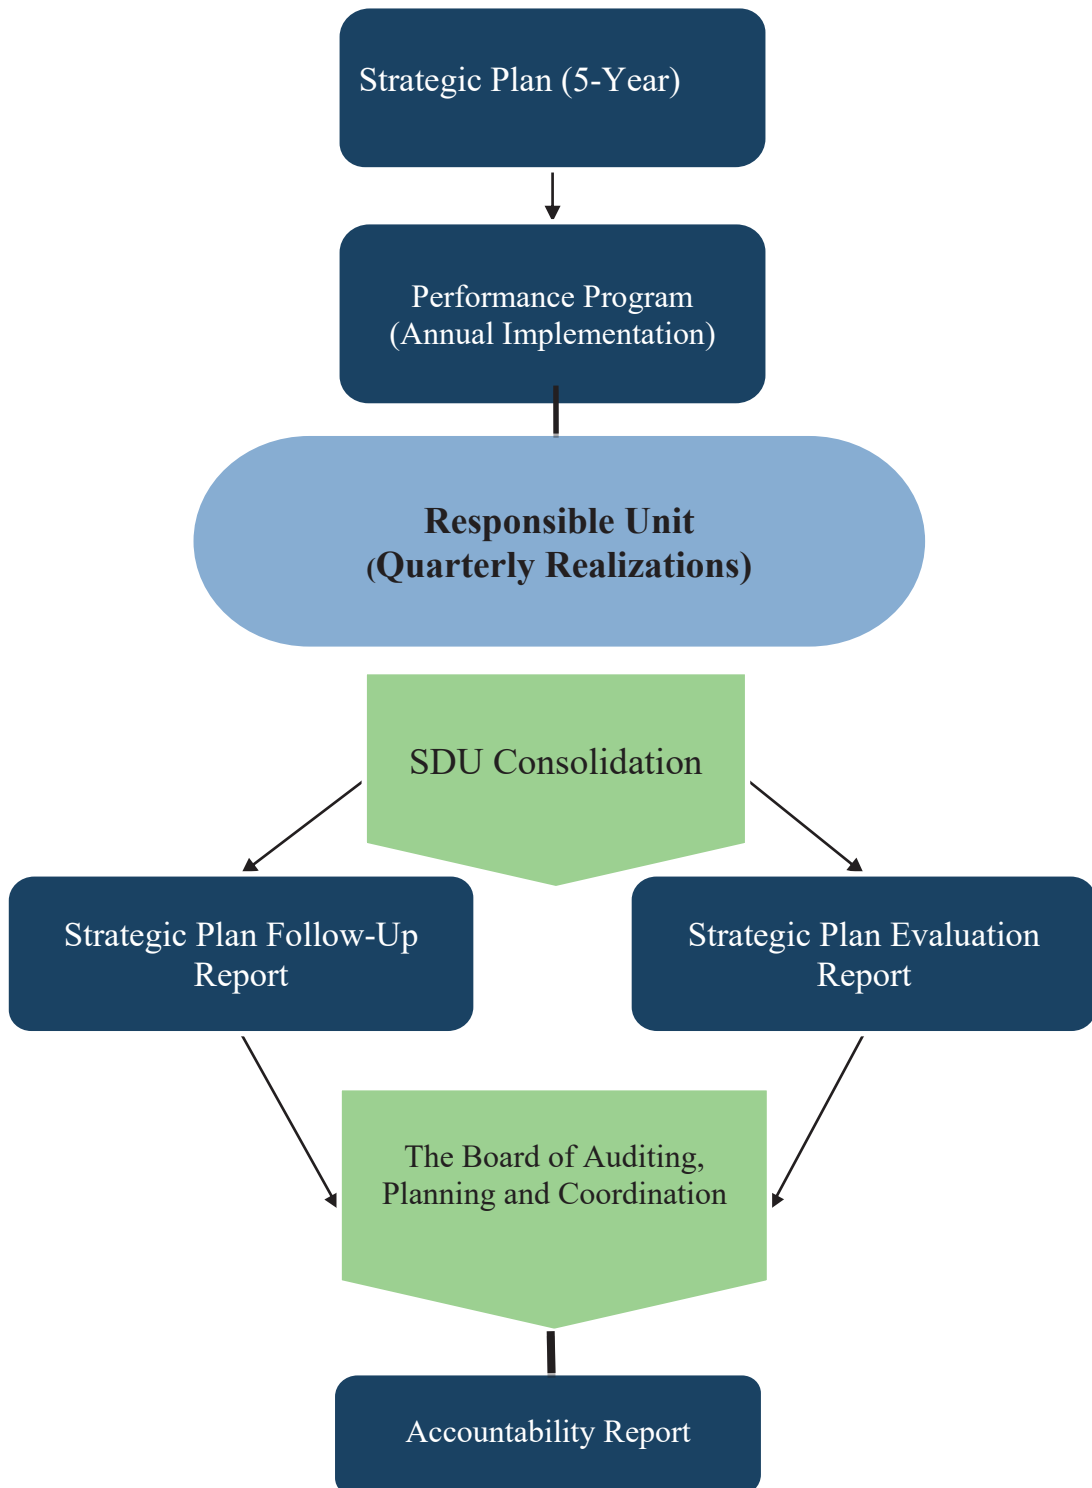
Strategic Plan (5-Year)

Performance Program
(Annual Implementation)

Responsible Unit
(Quarterly Realizations)

SDU Consolidation

Strategic Plan Follow-Up Report

Strategic Plan Evaluation Report

The Board of Auditing, Planning and Coordination

Accountability Report